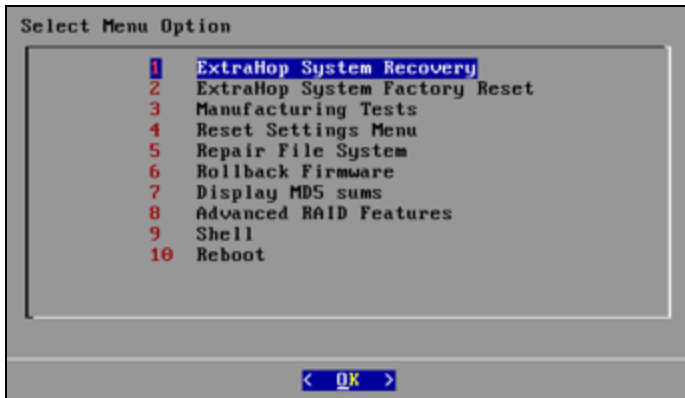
Select Menu Option

1 ExtraHop System Recovery
2 ExtraHop System Factory Reset
3 Manufacturing Tests
4 Reset Settings Menu
5 Repair File System
6 Rollback Firmware
7 Display MD5 sums
8 Advanced RAID Features
9 Shell
10 Reboot

< OK >